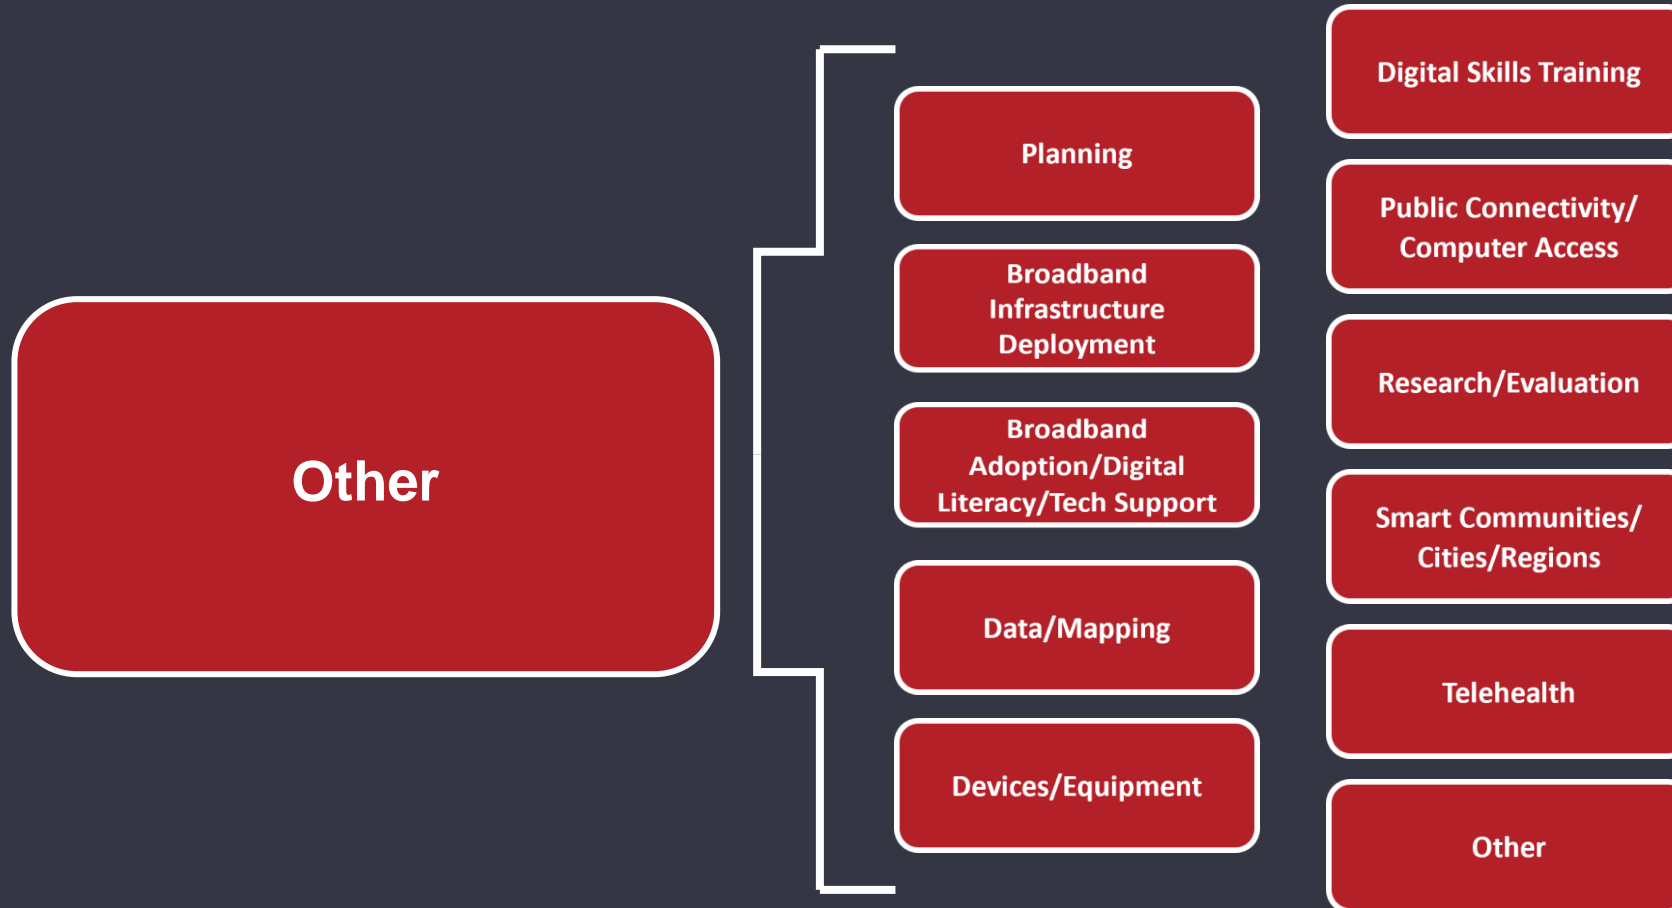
Other

Planning

Broadband Infrastructure Deployment

Broadband Adoption/Digital Literacy/Tech Support

Data/Mapping

Devices/Equipment

Digital Skills Training

Public Connectivity/ Computer Access

Research/Evaluation

Smart Communities/ Cities/Regions

Telehealth

Other